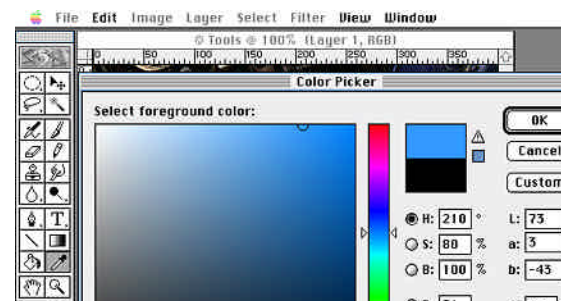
File Edit Image Layer Select Filter View Window

© Tools @ 100% (Layer 1, RGB)

50 100 150 200 250 300 350

Color Picker

Select foreground color:

OK

Cancel

Custom

H: 210 °

S: 80 %

B: 100 %

L: 73

a: 3

b: -43